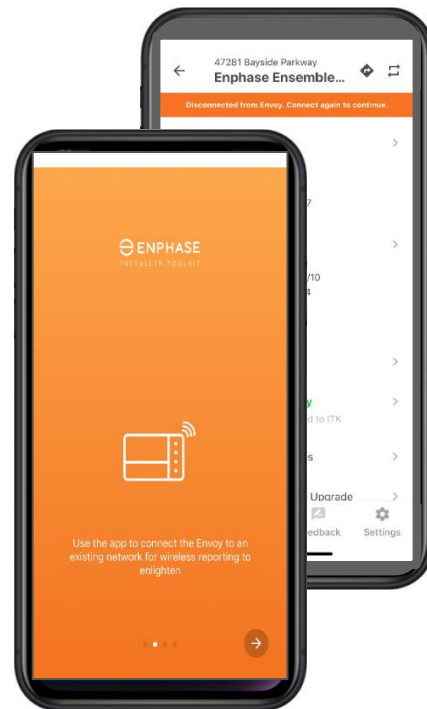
47281 Bayside Parkway
Enphase Ensemble...

Disconnected from Envoy. Connect again to continue.

7

/10
4

y
d to ITK

s

Upgrade

edback

Settings

ENPHASE
INSTALLER TOOLKIT

Use the app to connect the Envoy to an existing network for wireless reporting to enlighten